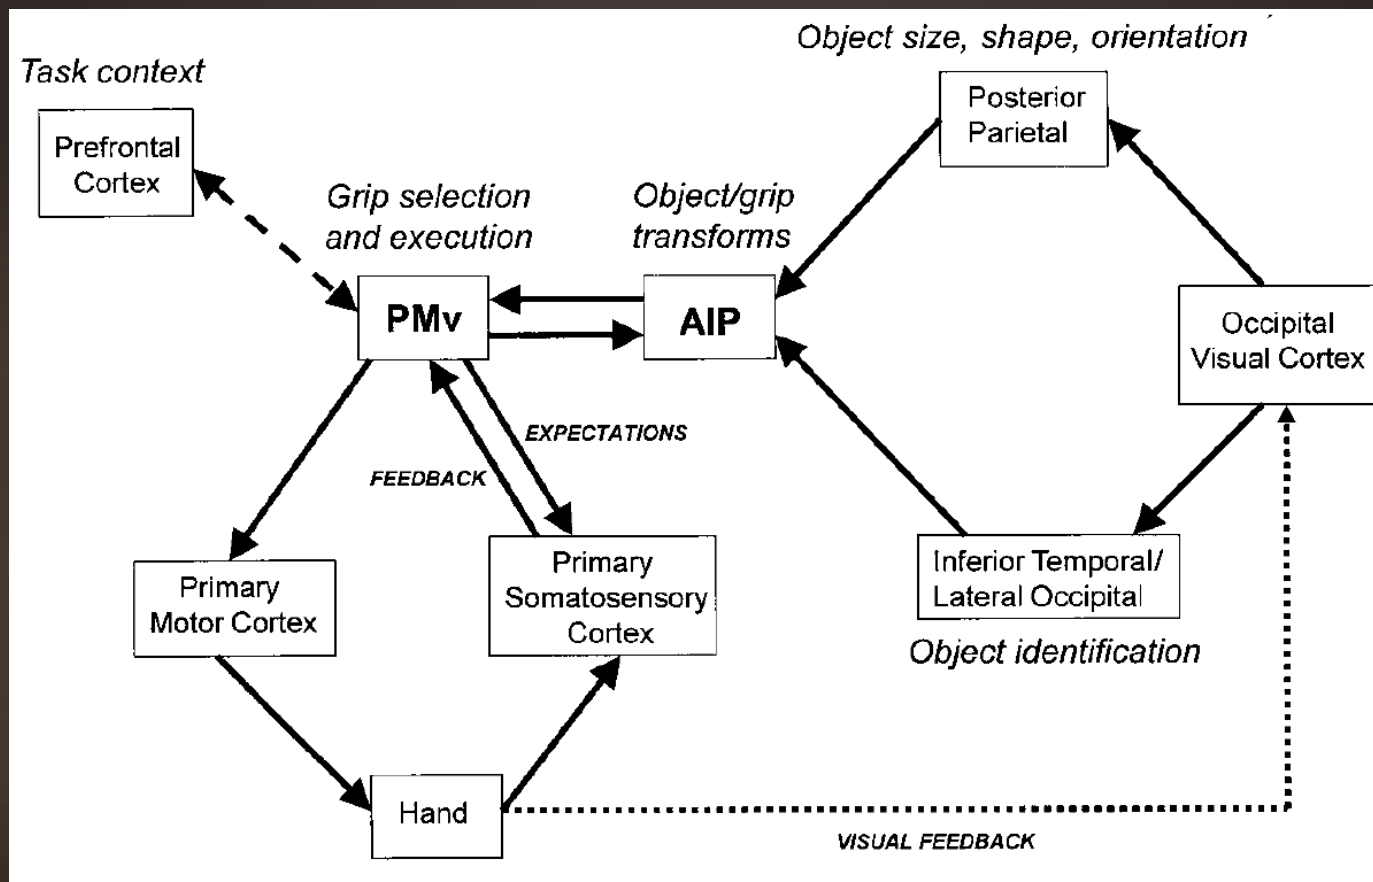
Task context

Prefrontal Cortex

Object size, shape, orientation

Posterior Parietal

Grip selection and execution

Object/grip transforms

PMv

AIP

Occipital Visual Cortex

EXPECTATIONS

FEEDBACK

Primary Motor Cortex

Primary Somatosensory Cortex

Inferior Temporal/ Lateral Occipital

Object identification

Hand

VISUAL FEEDBACK